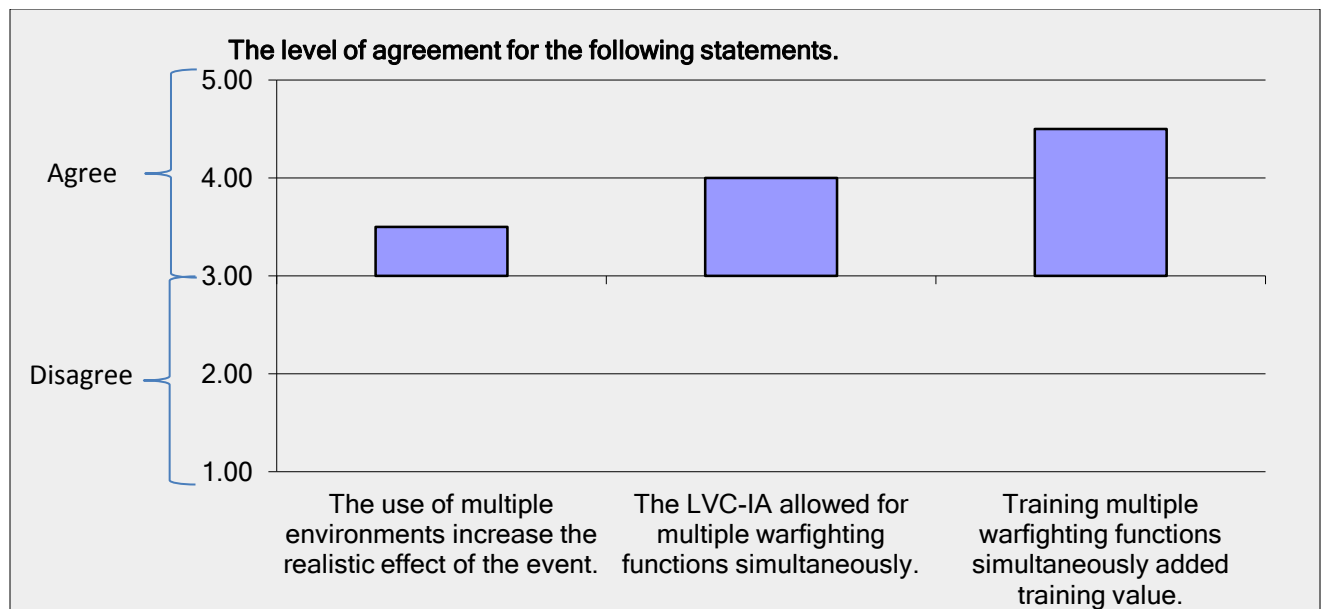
The level of agreement for the following statements.

Agree

Disagree

5.00
4.00
3.00
2.00
1.00

The use of multiple environments increase the realistic effect of the event.

The LVC-IA allowed for multiple warfighting functions simultaneously.

Training multiple warfighting functions simultaneously added training value.